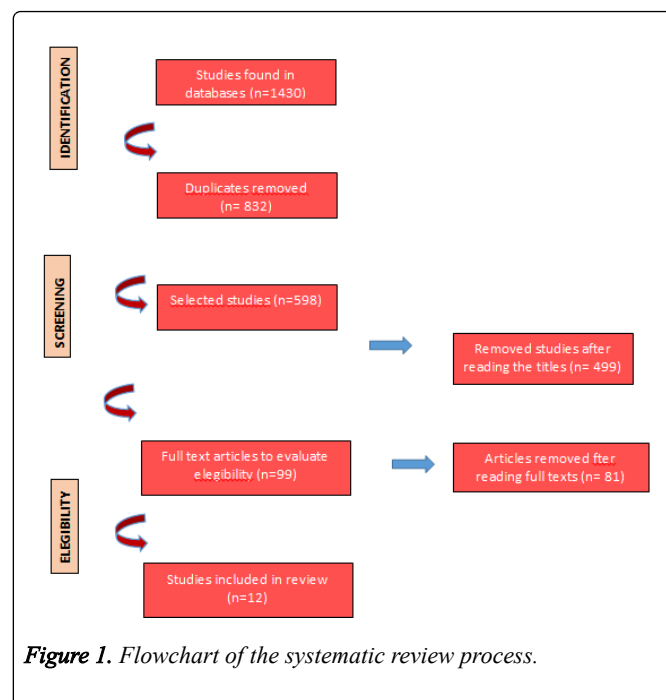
IDENTIFICATION

Studies found in databases (n=1430)

Duplicates removed (n= 832)

SCREENING

Selected studies (n=598)

Removed studies after reading the titles (n= 499)

Full text articles to evaluate elegibility (n=99)

Articles removed fter reading full texts (n= 81)

ELEGIBILITY

Studies included in review (n=12)

Figure 1. Flowchart of the systematic review process.